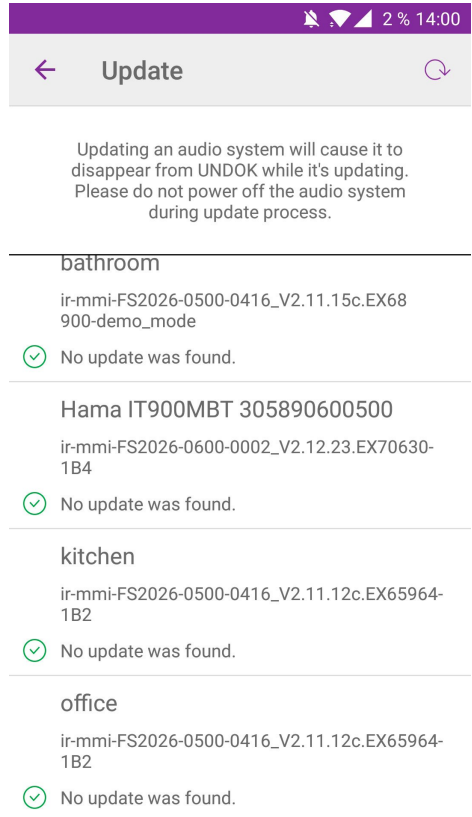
2 % 14:00

Update

Updating an audio system will cause it to disappear from UNDOK while it's updating. Please do not power off the audio system during update process.

bathroom

ir-mmi-FS2026-0500-0416_V2.11.15c.EX68900-demo_mode

No update was found.

Hama IT900MBT 305890600500

ir-mmi-FS2026-0600-0002_V2.12.23.EX70630-1B4

No update was found.

kitchen

ir-mmi-FS2026-0500-0416_V2.11.12c.EX65964-1B2

No update was found.

office

ir-mmi-FS2026-0500-0416_V2.11.12c.EX65964-1B2

No update was found.